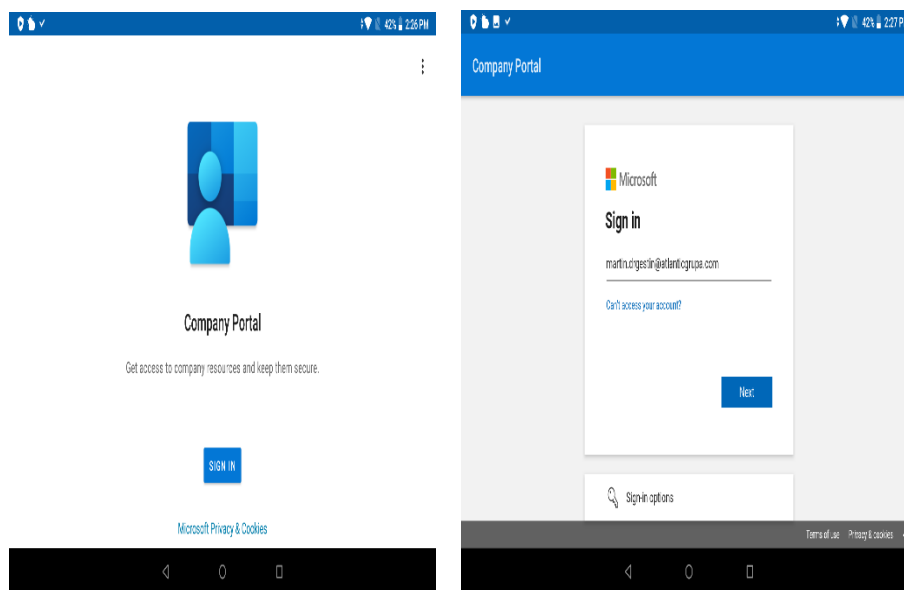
42% 2:26 PM

Company Portal

Get access to company resources and keep them secure.

SIGN IN

Microsoft Privacy & Cookies

42% 2:27 PM

Company Portal

Microsoft

Sign in

martin.drgestin@atlanticgrupa.com

Can't access your account?

Next

Sign-in options

Terms of use Privacy & cookies